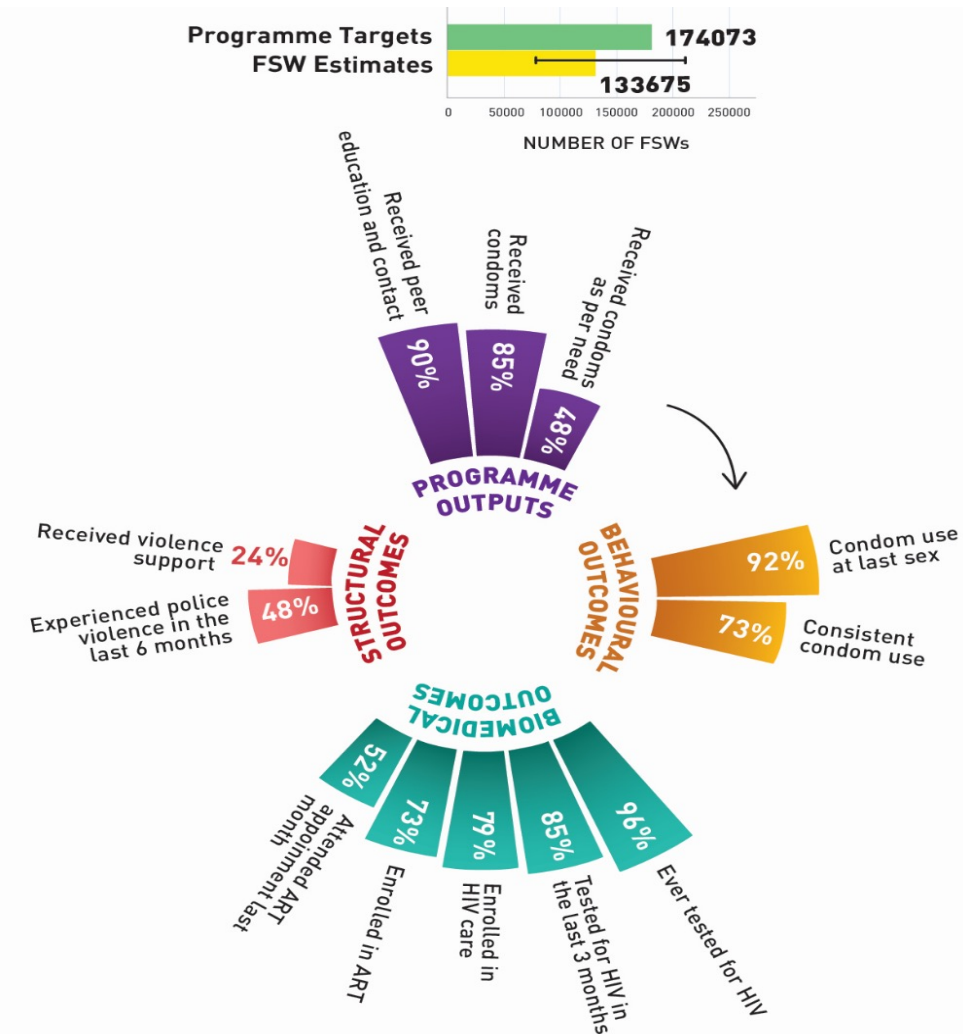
Programme Targets
FSW Estimates
174073
133675
0 50000 100000 150000 200000 250000
NUMBER OF FSWs

Received peer education and contact
Received condoms
Received condoms as per need
90%
85%
48%
PROGRAMME OUTPUTS

BEHAVIOURAL OUTCOMES
92%
Condom use at last sex
73%
Consistent condom use

STRUCTURAL OUTCOMES
Received violence support
24%
Experienced police violence in the last 6 months
48%

BIOMEDICAL OUTCOMES
52%
Attended ART appointment last month
73%
Enrolled in ART
79%
Enrolled in HIV care
85%
Tested for HIV in the last 3 months
96%
Ever tested for HIV